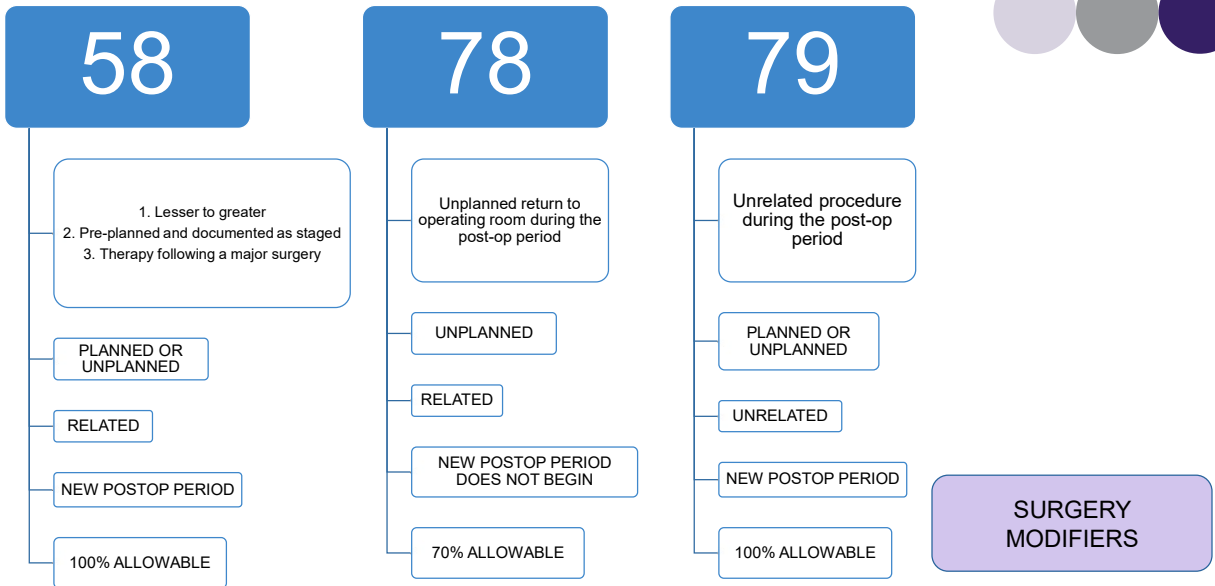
58

1. Lesser to greater
2. Pre-planned and documented as staged
3. Therapy following a major surgery

PLANNED OR UNPLANNED

RELATED

NEW POSTOP PERIOD

100% ALLOWABLE

78

Unplanned return to operating room during the post-op period

UNPLANNED

RELATED

NEW POSTOP PERIOD DOES NOT BEGIN

70% ALLOWABLE

79

Unrelated procedure during the post-op period

PLANNED OR UNPLANNED

UNRELATED

NEW POSTOP PERIOD

100% ALLOWABLE

SURGERY MODIFIERS